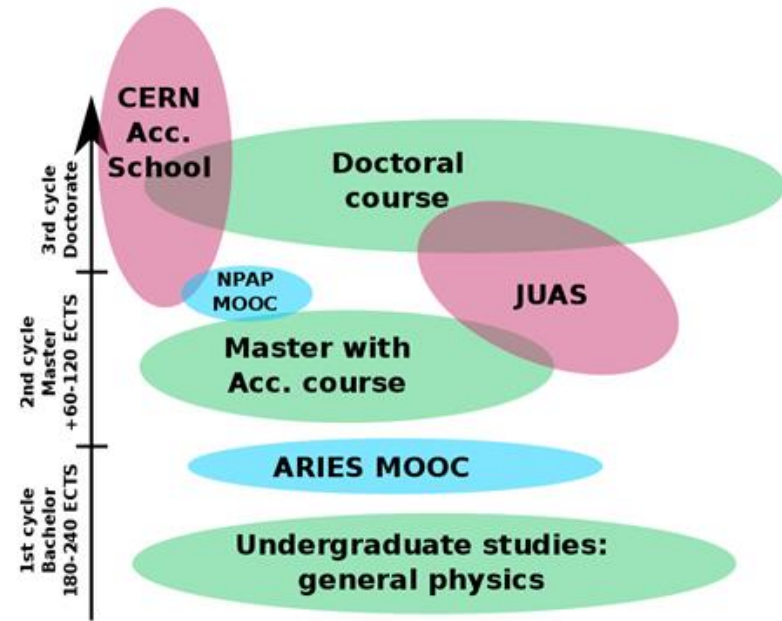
3rd cycle
Doctorate

2nd cycle
Master
+60-120 ECTS

1st cycle
Bachelor
180-240 ECTS

CERN
Acc.
School

Doctoral
course

NPAP
MOOC

JUAS

Master with
Acc. course

ARIES MOOC

Undergraduate studies:
general physics